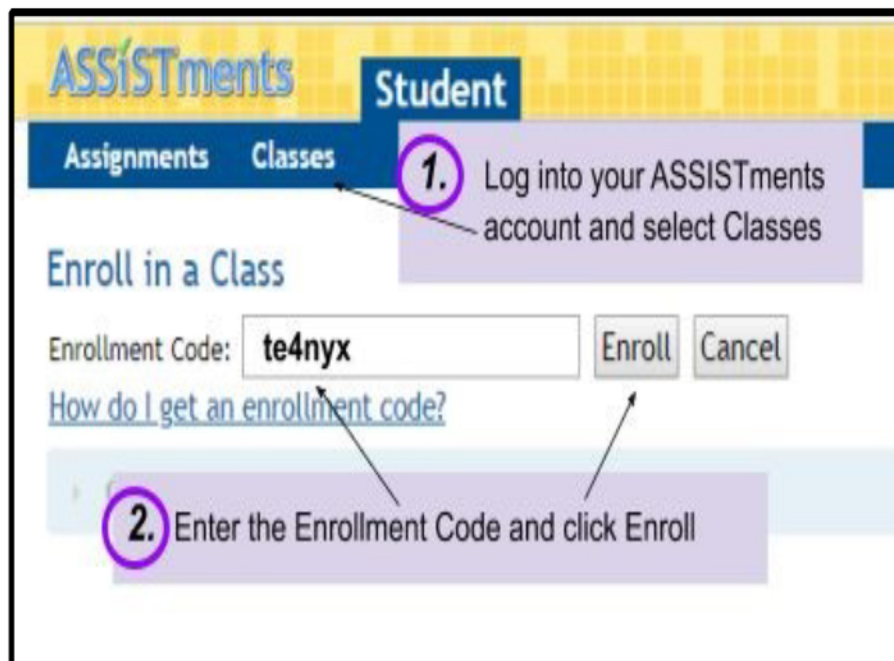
ASSiSTments Student

Assignments Classes

1. Log into your ASSISTments account and select Classes

Enroll in a Class

Enrollment Code: te4nyx Enroll Cancel

How do I get an enrollment code?

2. Enter the Enrollment Code and click Enroll